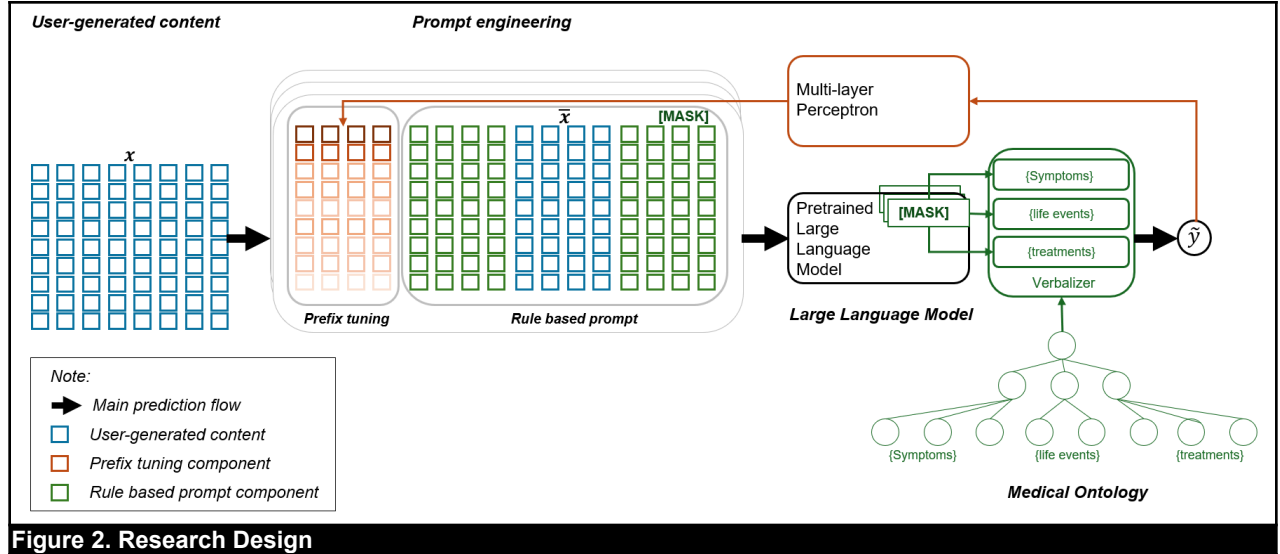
User-generated content

Prompt engineering

$x$

$\bar{x}$

[MASK]

Prefix tuning

Rule based prompt

Multi-layer Perceptron

Pretrained Large Language Model

[MASK]

{Symptoms}

{life events}

{treatments}

Verbalizer

$\tilde{y}$

Large Language Model

{Symptoms}

{life events}

{treatments}

Medical Ontology

Note:

Main prediction flow

User-generated content

Prefix tuning component

Rule based prompt component

Figure 2. Research Design